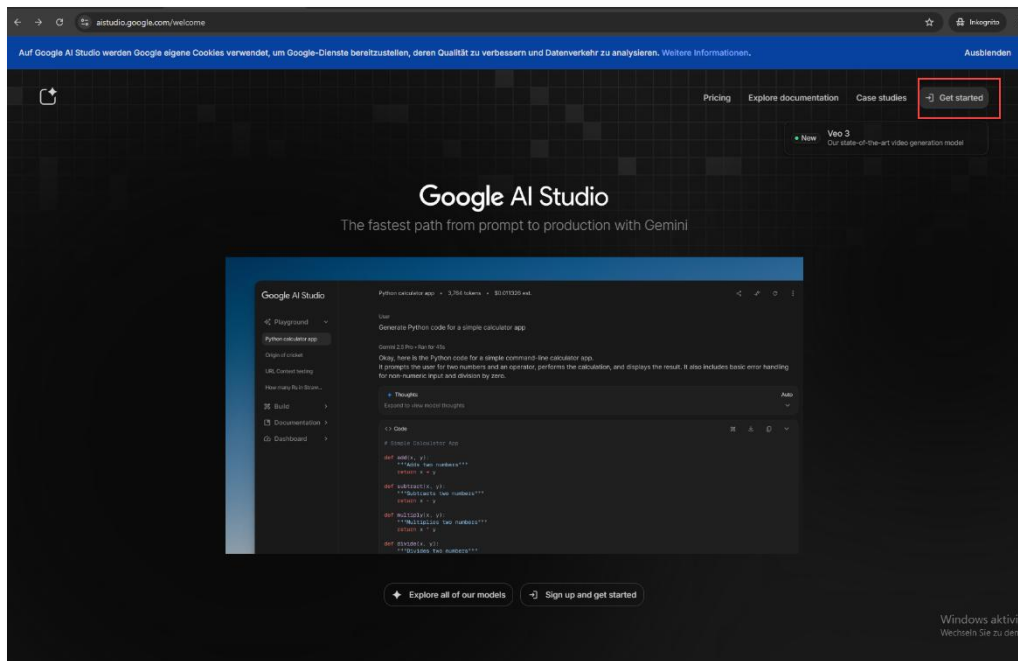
aistudio.google.com/welcome

Inkognito

Auf Google AI Studio werden Google eigene Cookies verwendet, um Google-Dienste bereitzustellen, deren Qualität zu verbessern und Datenverkehr zu analysieren. Weitere Informationen.

Ausblenden

Pricing Explore documentation Case studies Get started

New Veo 3
Our state-of-the-art video generation model

Google AI Studio

The fastest path from prompt to production with Gemini

Google AI Studio

Playground
Python calculator app
Origin of cricket
URL Context testing
How many Rs in Straw...
Build
Documentation
Dashboard

Python calculator app • 3,754 tokens • $0.071320 est.

User
Generate Python code for a simple calculator app

Gemini 2.5 Pro • Ran for 45s
Okay, here is the Python code for a simple command-line calculator app.
It prompts the user for two numbers and an operator, performs the calculation, and displays the result. It also includes basic error handling for non-numeric input and division by zero.

Thoughts
Expand to view model thoughts
Auto

<> Code

# Simple Calculator App

def add(x, y):
    """Adds two numbers"""
    return x + y

def subtract(x, y):
    """Subtracts two numbers"""
    return x - y

def multiply(x, y):
    """Multiplies two numbers"""
    return x * y

def divide(x, y):
    """Divides two numbers"""

Explore all of our models

Sign up and get started

Windows aktivi
Wechseln Sie zu den